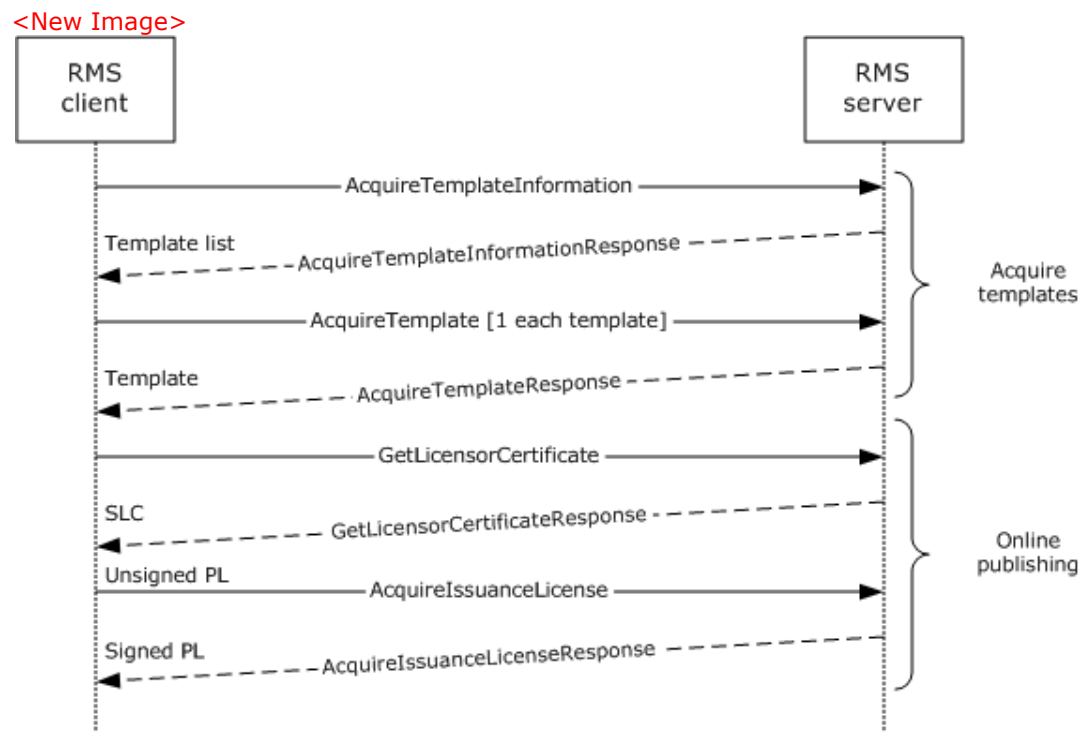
<New Image>

RMS client

RMS server

AcquireTemplateInformation

Template list

AcquireTemplateInformationResponse

AcquireTemplate [1 each template]

Template

AcquireTemplateResponse

Acquire templates

GetLicensorCertificate

SLC

GetLicensorCertificateResponse

Unsigned PL

AcquireIssuanceLicense

Signed PL

AcquireIssuanceLicenseResponse

Online publishing